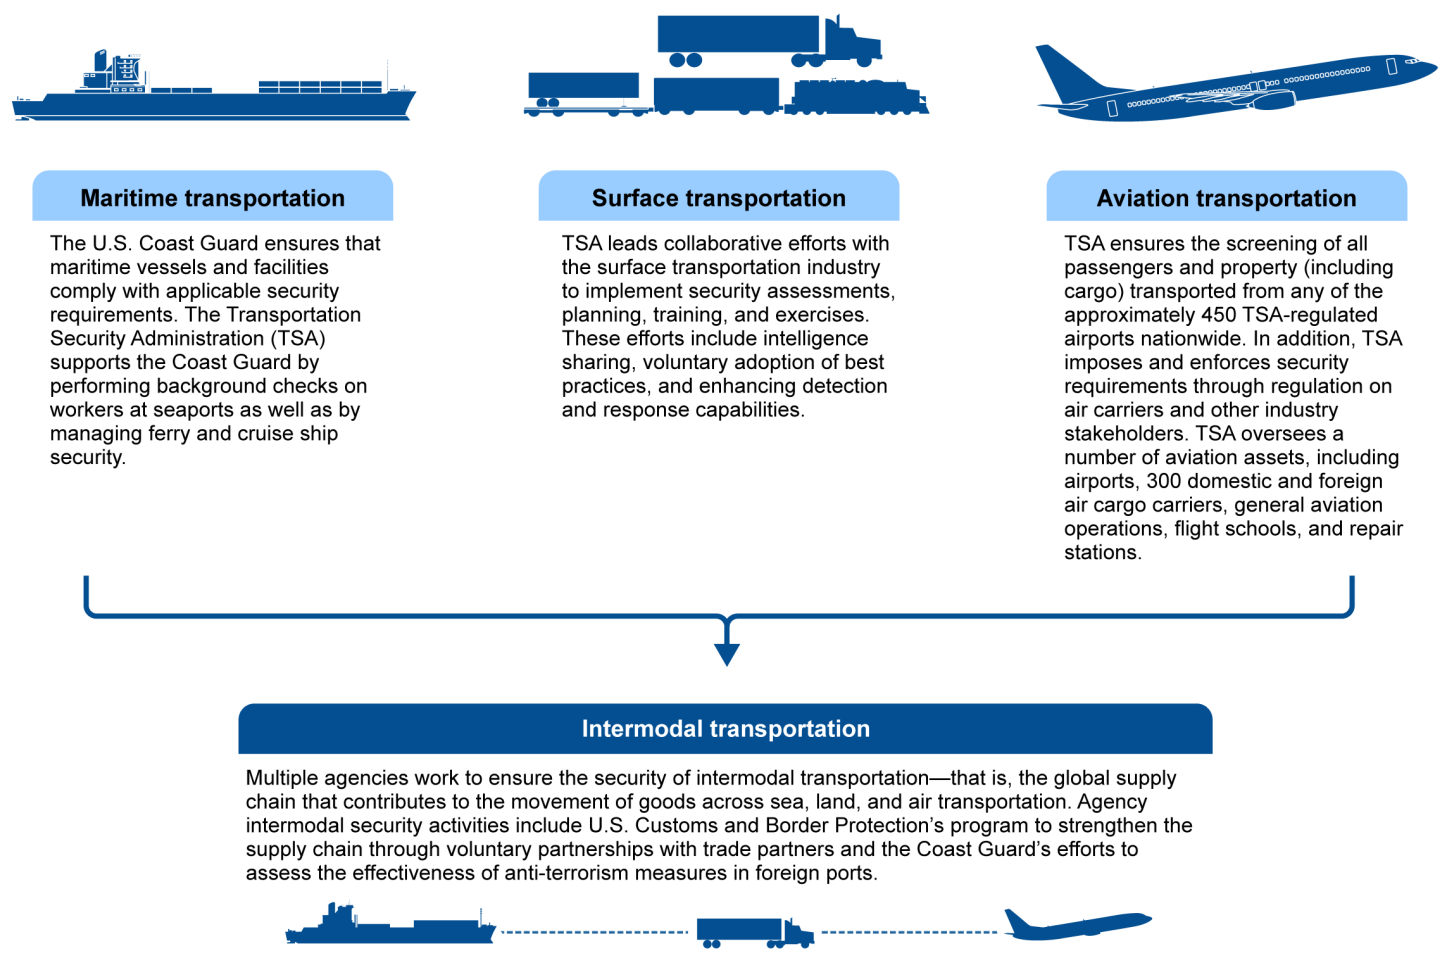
Maritime transportation

The U.S. Coast Guard ensures that maritime vessels and facilities comply with applicable security requirements. The Transportation Security Administration (TSA) supports the Coast Guard by performing background checks on workers at seaports as well as by managing ferry and cruise ship security.

Surface transportation

TSA leads collaborative efforts with the surface transportation industry to implement security assessments, planning, training, and exercises. These efforts include intelligence sharing, voluntary adoption of best practices, and enhancing detection and response capabilities.

Aviation transportation

TSA ensures the screening of all passengers and property (including cargo) transported from any of the approximately 450 TSA-regulated airports nationwide. In addition, TSA imposes and enforces security requirements through regulation on air carriers and other industry stakeholders. TSA oversees a number of aviation assets, including airports, 300 domestic and foreign air cargo carriers, general aviation operations, flight schools, and repair stations.

Intermodal transportation

Multiple agencies work to ensure the security of intermodal transportation—that is, the global supply chain that contributes to the movement of goods across sea, land, and air transportation. Agency intermodal security activities include U.S. Customs and Border Protection’s program to strengthen the supply chain through voluntary partnerships with trade partners and the Coast Guard’s efforts to assess the effectiveness of anti-terrorism measures in foreign ports.